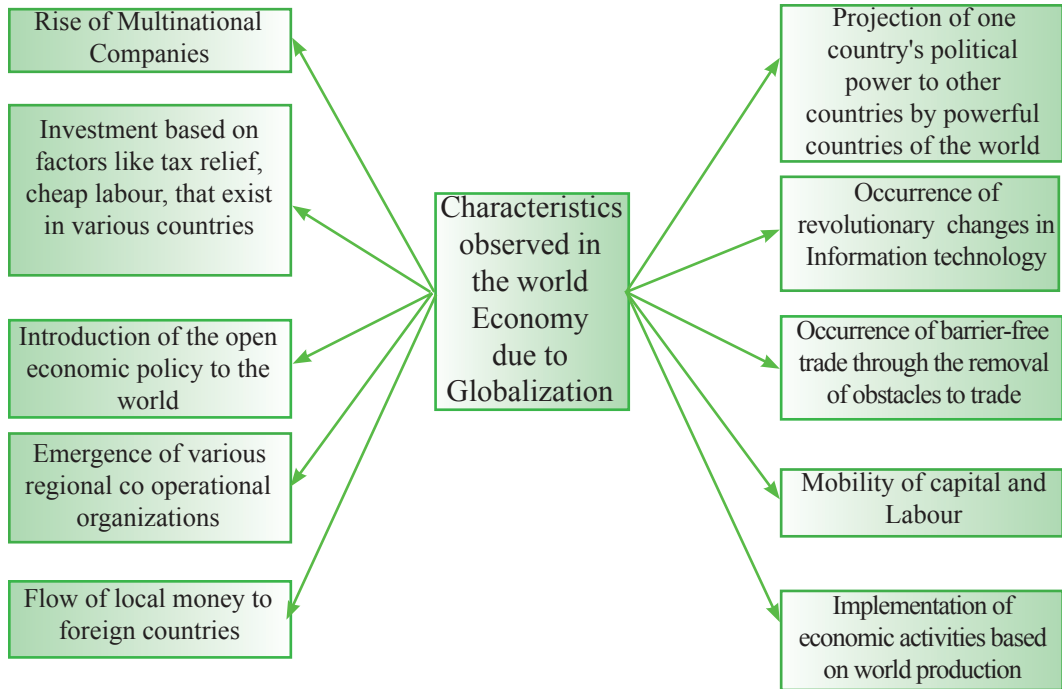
Characteristics observed in the world Economy due to Globalization

Rise of Multinational Companies

Investment based on factors like tax relief, cheap labour, that exist in various countries

Introduction of the open economic policy to the world

Emergence of various regional co operational organizations

Flow of local money to foreign countries

Projection of one country's political power to other countries by powerful countries of the world

Occurrence of revolutionary changes in Information technology

Occurrence of barrier-free trade through the removal of obstacles to trade

Mobility of capital and Labour

Implementation of economic activities based on world production